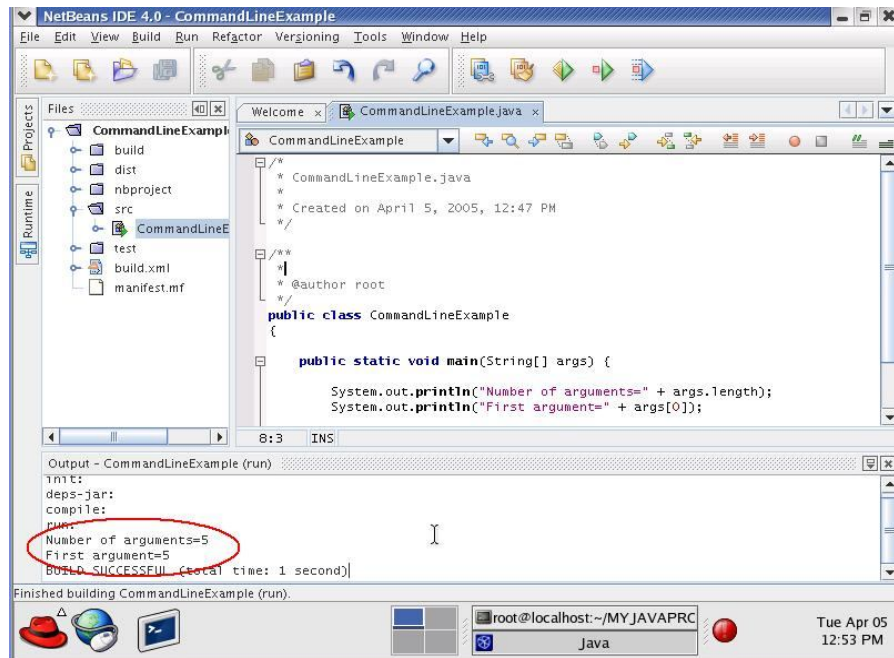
NetBeans IDE 4.0 - CommandLineExample

File Edit View Build Run Refactor Versioning Tools Window Help

Files

Projects

Runtime

CommandLineExampl
build
dist
nbproject
src
CommandLineE
test
build.xml
manifest.mf

Welcome ×

CommandLineExample.java ×

CommandLineExample

/*
* CommandLineExample.java
*
* Created on April 5, 2005, 12:47 PM
*/

/**
*
* @author root
*/
public class CommandLineExample
{

public static void main(String[] args) {

System.out.println("Number of arguments=" + args.length);
System.out.println("First argument=" + args[0]);

8:3 INS

Output - CommandLineExample (run)

init:
deps-jar:
compile:
run:
Number of arguments=5
First argument=5
BUILD SUCCESSFUL (total time: 1 second)

Finished building CommandLineExample (run).

root@localhost:~/MYJAVAPRC

Java

Tue Apr 05
12:53 PM